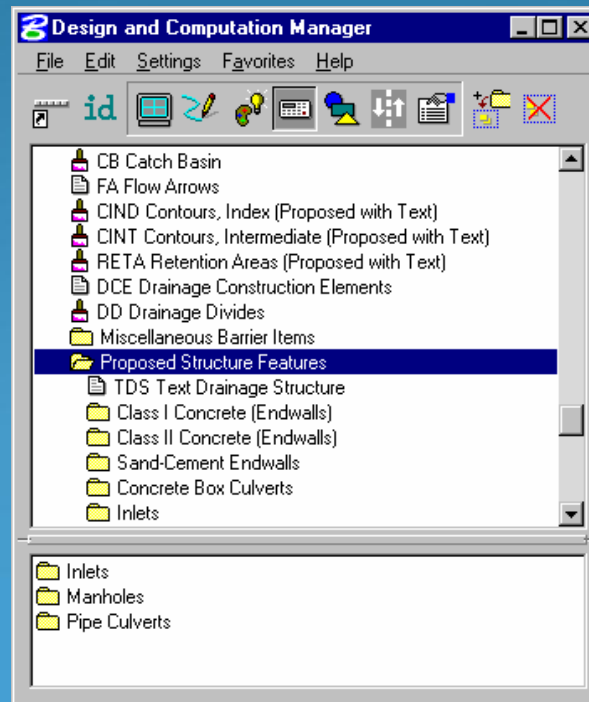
Design and Computation Manager

File Edit Settings Favorites Help

id

CB Catch Basin
FA Flow Arrows
CIND Contours, Index (Proposed with Text)
CINT Contours, Intermediate (Proposed with Text)
RETA Retention Areas (Proposed with Text)
DCE Drainage Construction Elements
DD Drainage Divides
Miscellaneous Barrier Items
Proposed Structure Features
TDS Text Drainage Structure
Class I Concrete (Endwalls)
Class II Concrete (Endwalls)
Sand-Cement Endwalls
Concrete Box Culverts
Inlets

Inlets
Manholes
Pipe Culverts